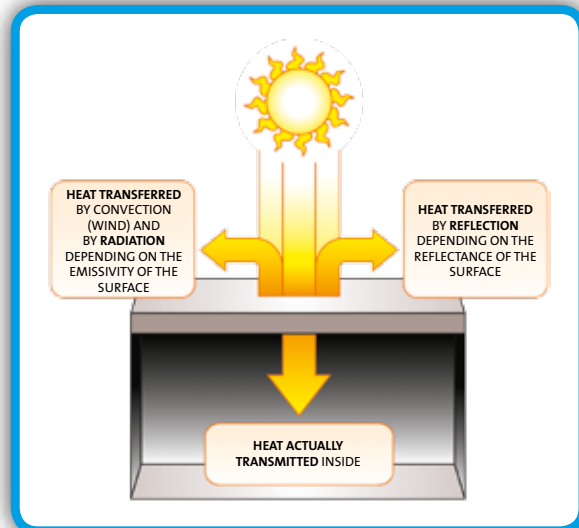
HEAT TRANSFERRED BY CONVECTION (WIND) AND BY RADIATION DEPENDING ON THE EMISSIVITY OF THE SURFACE

HEAT TRANSFERRED BY REFLECTION DEPENDING ON THE REFLECTANCE OF THE SURFACE

HEAT ACTUALLY TRANSMITTED INSIDE